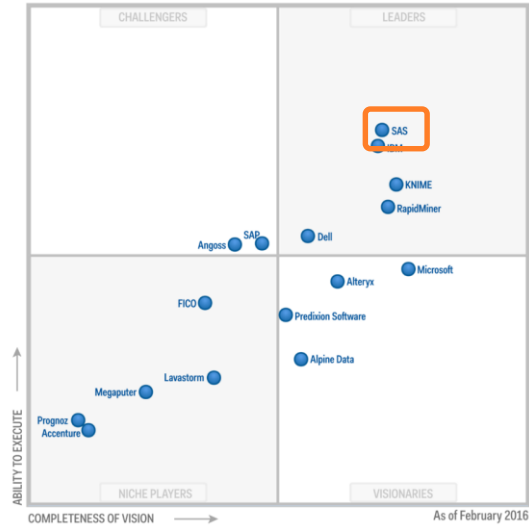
CHALLENGERS

LEADERS

SAS

IBM

KNIME

RapidMiner

Angoss

SAP

Dell

Microsoft

Alteryx

FICO

Predixion Software

Alpine Data

Lavastorm

Megaputer

Prognoz

Accenture

ABILITY TO EXECUTE

NICHE PLAYERS

VISIONARIES

COMPLETENESS OF VISION

As of February 2016